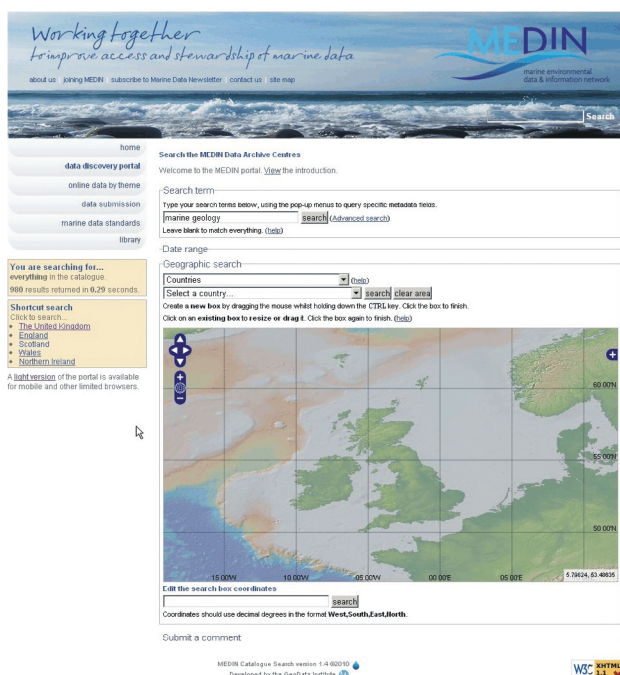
Working together
to improve access and stewardship of marine data

about us | joining MEDIN | subscribe to Marine Data Newsletter | contact us | site map

MEDIN
marine environmental data & information network

Search

home
data discovery portal
online data by theme
data submission
marine data standards
library

You are searching for...
everything in the catalogue.
980 results returned in 0.29 seconds.

Shortcut search
Click to search...
• The United Kingdom
• England
• Scotland
• Wales
• Northern Ireland

A light version of the portal is available for mobile and other limited browsers.

Search the MEDIN Data Archive Centres
Welcome to the MEDIN portal. View the introduction.

Search term
Type your search terms below, using the pop-up menus to query specific metadata fields.
marine geology | search | (Advanced search)
Leave blank to match everything. (help)

Date range

Geographic search
Countries | (help)
Select a country... | search | clear area
Create a new box by dragging the mouse whilst holding down the CTRL key. Click the box to finish.
Click on an existing box to resize or drag it. Click the box again to finish. (help)

60 00'N
55 00'N
50 00'N
15 00'W | 10 00'W | 05 00'W | 00 00'E | 05 00'E
5.78624, 63.48635

Edit the search box coordinates
search
Coordinates should use decimal degrees in the format West,South,East,North.

Submit a comment

MEDIN Catalogue Search version 1.4 ©2010
Developed by the GeoData Institute

W3C XHTML 1.1